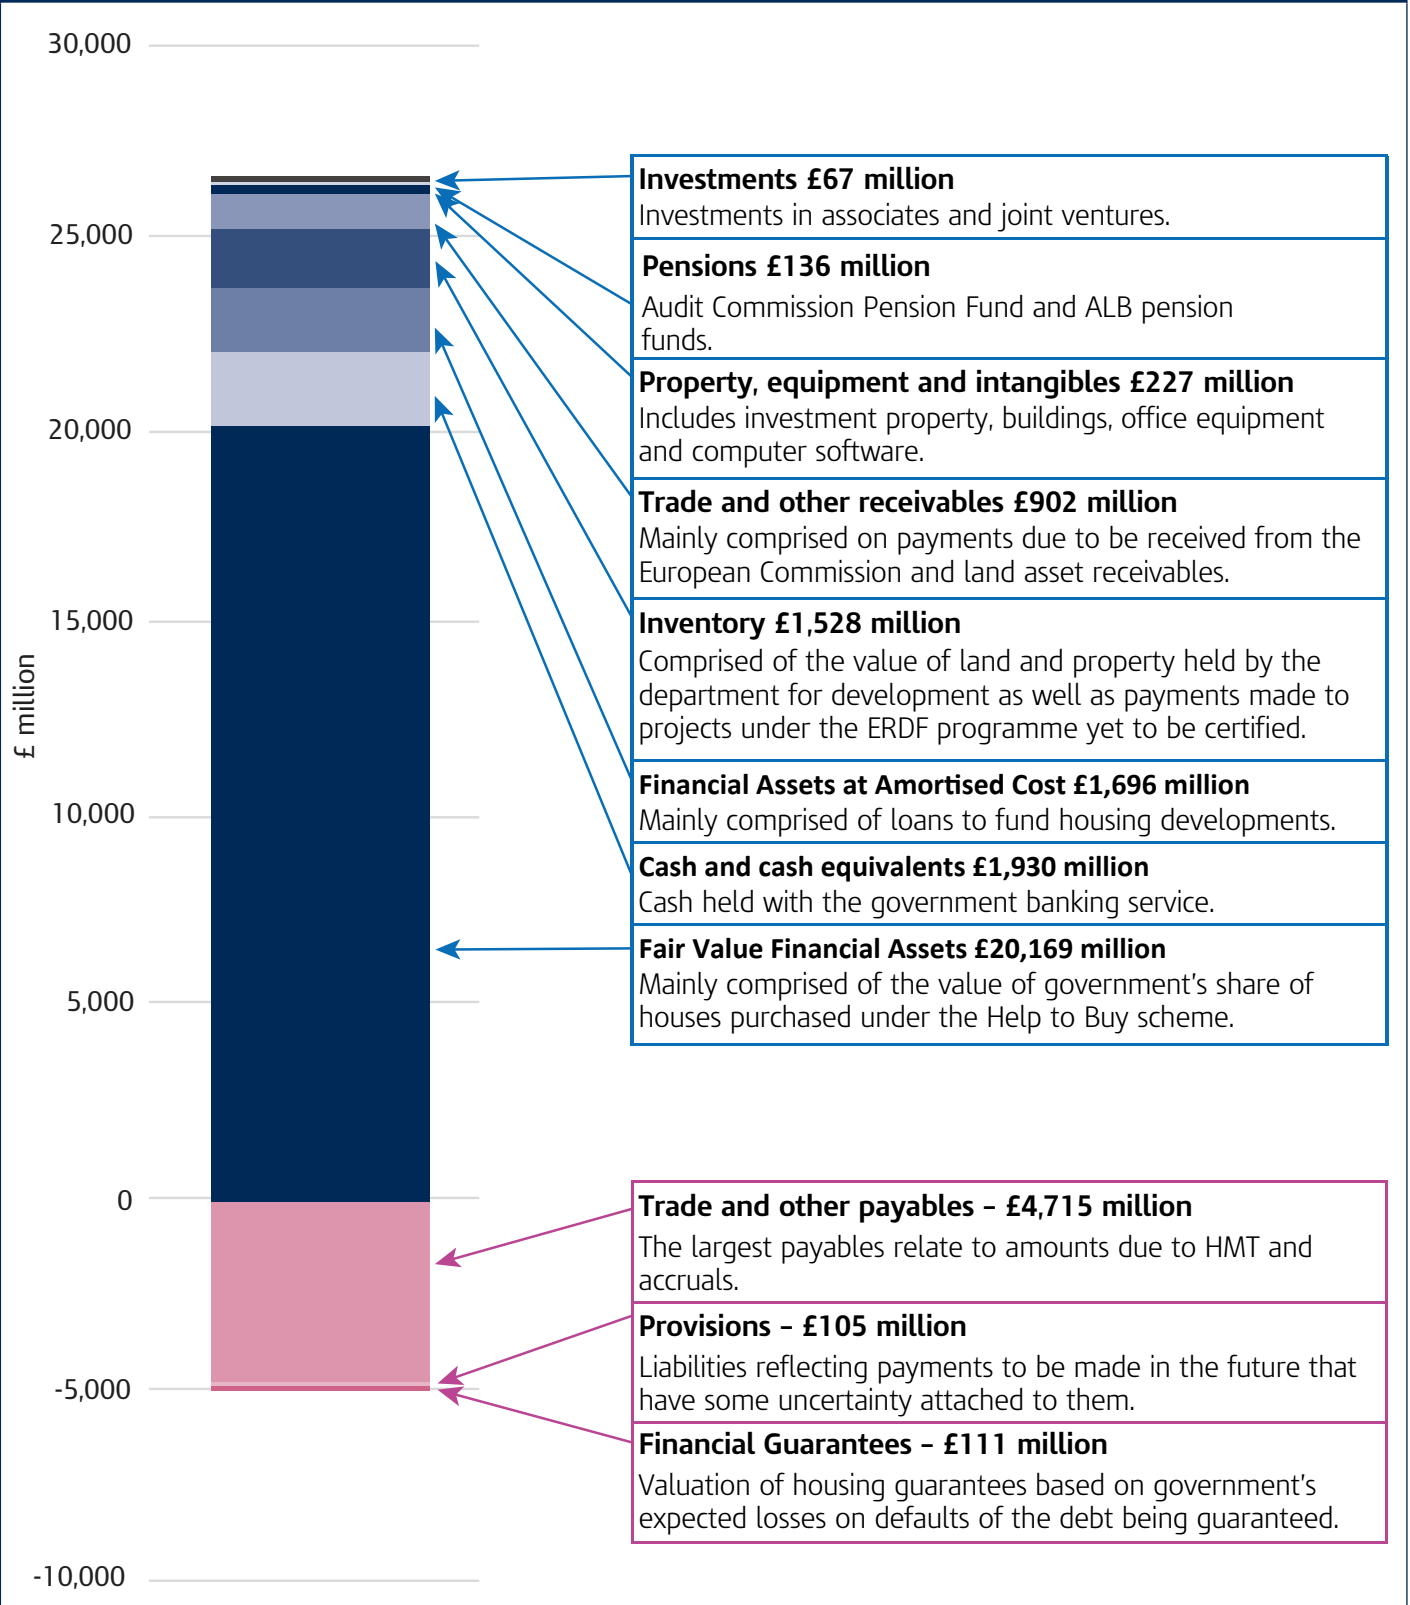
30,000
25,000
20,000
15,000
10,000
5,000
0
-5,000
-10,000

£ million

**Investments £67 million**
Investments in associates and joint ventures.

**Pensions £136 million**
Audit Commission Pension Fund and ALB pension funds.

**Property, equipment and intangibles £227 million**
Includes investment property, buildings, office equipment and computer software.

**Trade and other receivables £902 million**
Mainly comprised on payments due to be received from the European Commission and land asset receivables.

**Inventory £1,528 million**
Comprised of the value of land and property held by the department for development as well as payments made to projects under the ERDF programme yet to be certified.

**Financial Assets at Amortised Cost £1,696 million**
Mainly comprised of loans to fund housing developments.

**Cash and cash equivalents £1,930 million**
Cash held with the government banking service.

**Fair Value Financial Assets £20,169 million**
Mainly comprised of the value of government's share of houses purchased under the Help to Buy scheme.

**Trade and other payables – £4,715 million**
The largest payables relate to amounts due to HMT and accruals.

**Provisions – £105 million**
Liabilities reflecting payments to be made in the future that have some uncertainty attached to them.

**Financial Guarantees – £111 million**
Valuation of housing guarantees based on government's expected losses on defaults of the debt being guaranteed.